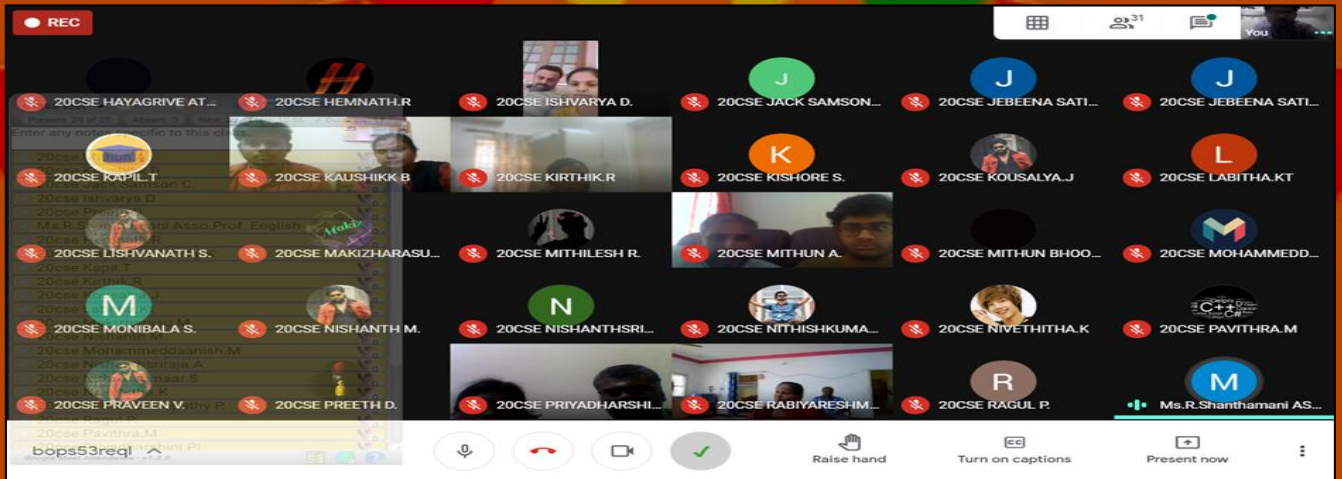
REC

31

You

20CSE HAYAGRIVE AT...
20CSE HEMNATH.R
20CSE ISHVARYA D.
J
20CSE JACK SAMSON...
J
20CSE JEBEENA SATI...
J
20CSE JEBEENA SATI...

Enter any notes specific to this class

20CSE KAPIL.T
20CSE KAUSHIKK B
20CSE KIRTHIK.R
K
20CSE KISHORE S.
20CSE KOUSALYA.J
L
20CSE LABITHA.KT

20cse Ishvarya D
Ms.R.Shanthamani Asso.Prof. English

20CSE LISHVANATH S.
20CSE MAKIZHARASU...
20CSE MITHILESH R.
20CSE MITHUN A.
20CSE MITHUN BHOO...
20CSE MOHAMMEDD...

20cse Kapil.T

M
20CSE MONIBALA S.
20CSE NISHANTH M.
N
20CSE NISHANTHSRI...
20CSE NITHISHKUMA...
20CSE NIVETHITHA.K
20CSE PAVITHRA.M

20cse Mohammeddaanish.M

20CSE PRAVEEN V.
20CSE PREETH D.
20CSE PRIYADHARSHI...
20CSE RABIYARESHM...
R
20CSE RAGUL P.
M
Ms.R.Shanthamani AS...

20cse Pavithra.M

bops53reql

Raise hand
Turn on captions
Present now